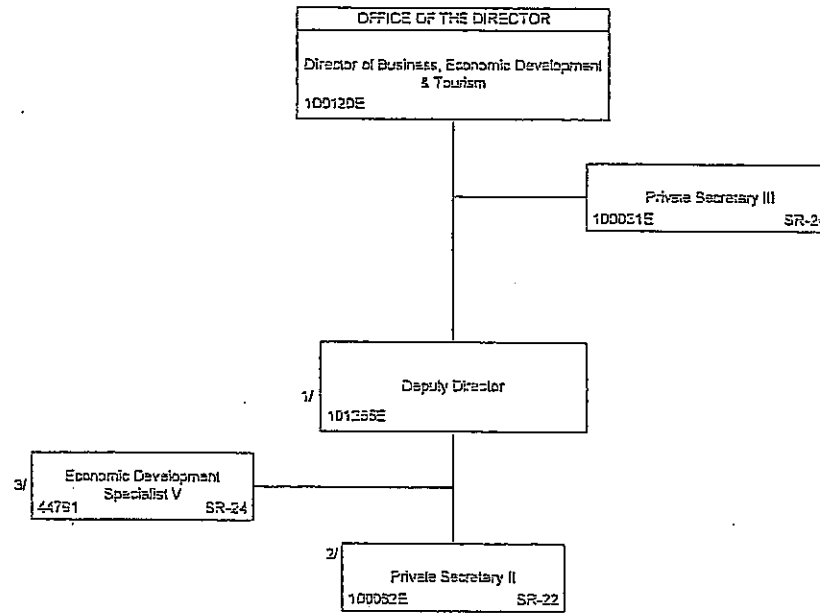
OFFICE OF THE DIRECTOR

Director of Business, Economic Development & Tourism
100120E

Private Secretary III
100031E SR-2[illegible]

1/ Deputy Director
101255E

3/ Economic Development Specialist V
44791 SR-24

2/ Private Secretary II
100052E SR-22